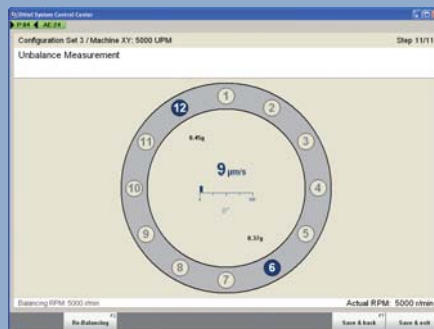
Dittel System Control Center
P 84 AE 28
Configuration Set 3 / Machine XY: 5000 UPM
Step 11/11
Unbalance Measurement

1
2
3
4
5
6
7
8
9
10
11
12
0.45g
9 µm/s
0.37g
0°

Balancing RPM: 5000 r/min
Actual RPM: 5000 r/min
F2
Re-Balancing
F7
Save & back
Save & exit